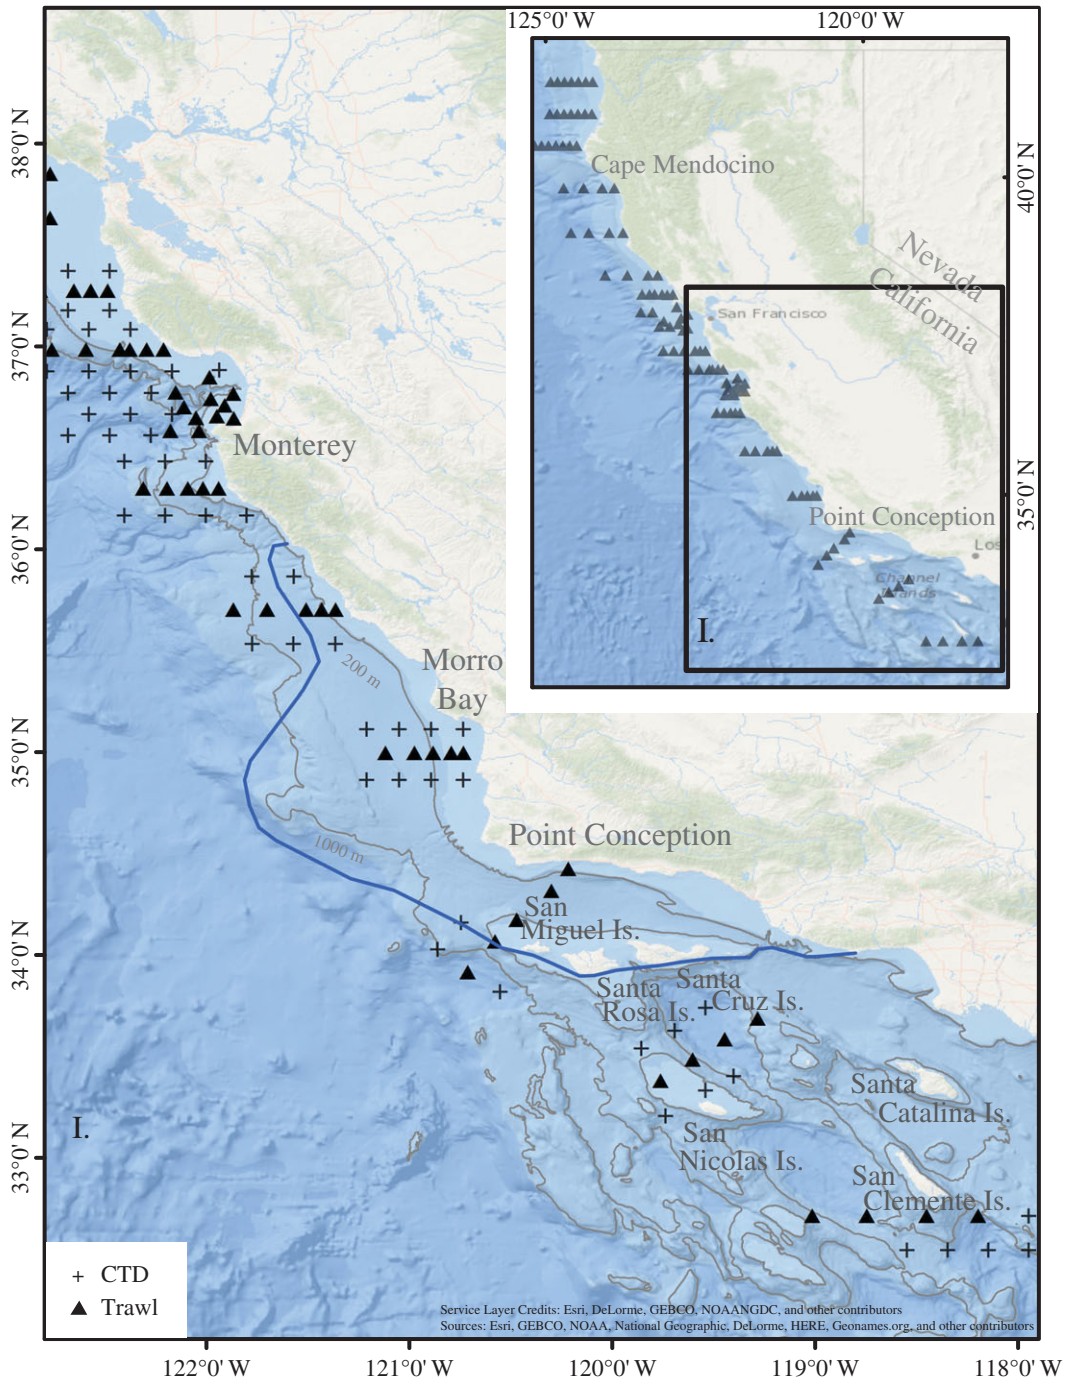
125°0' W
120°0' W
40°0' N
35°0' N
Cape Mendocino
Nevada
California
San Francisco
Point Conception
Los
Channel Islands
I.

38°0' N
37°0' N
36°0' N
35°0' N
34°0' N
33°0' N
Monterey
Morro Bay
200 m
1000 m
Point Conception
San Miguel Is.
Santa Rosa Is.
Santa Cruz Is.
Santa Catalina Is.
San Nicolas Is.
San Clemente Is.
I.

+ CTD
▲ Trawl

Service Layer Credits: Esri, DeLorme, GEBCO, NOAANGDC, and other contributors
Sources: Esri, GEBCO, NOAA, National Geographic, DeLorme, HERE, Geonames.org, and other contributors

122°0' W
121°0' W
120°0' W
119°0' W
118°0' W